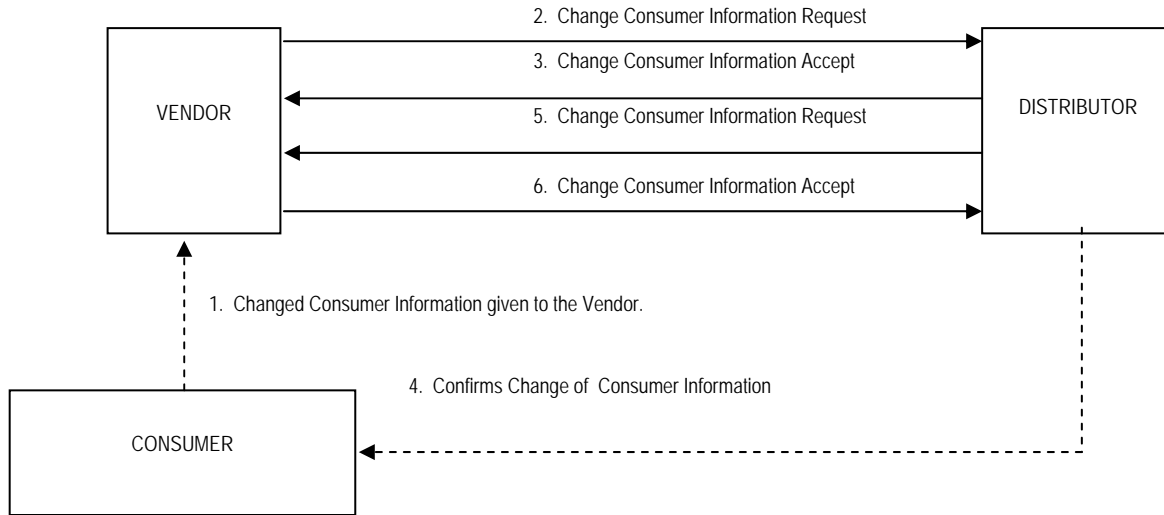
2. Change Consumer Information Request

3. Change Consumer Information Accept

VENDOR

DISTRIBUTOR

5. Change Consumer Information Request

6. Change Consumer Information Accept

1. Changed Consumer Information given to the Vendor.

4. Confirms Change of Consumer Information

CONSUMER